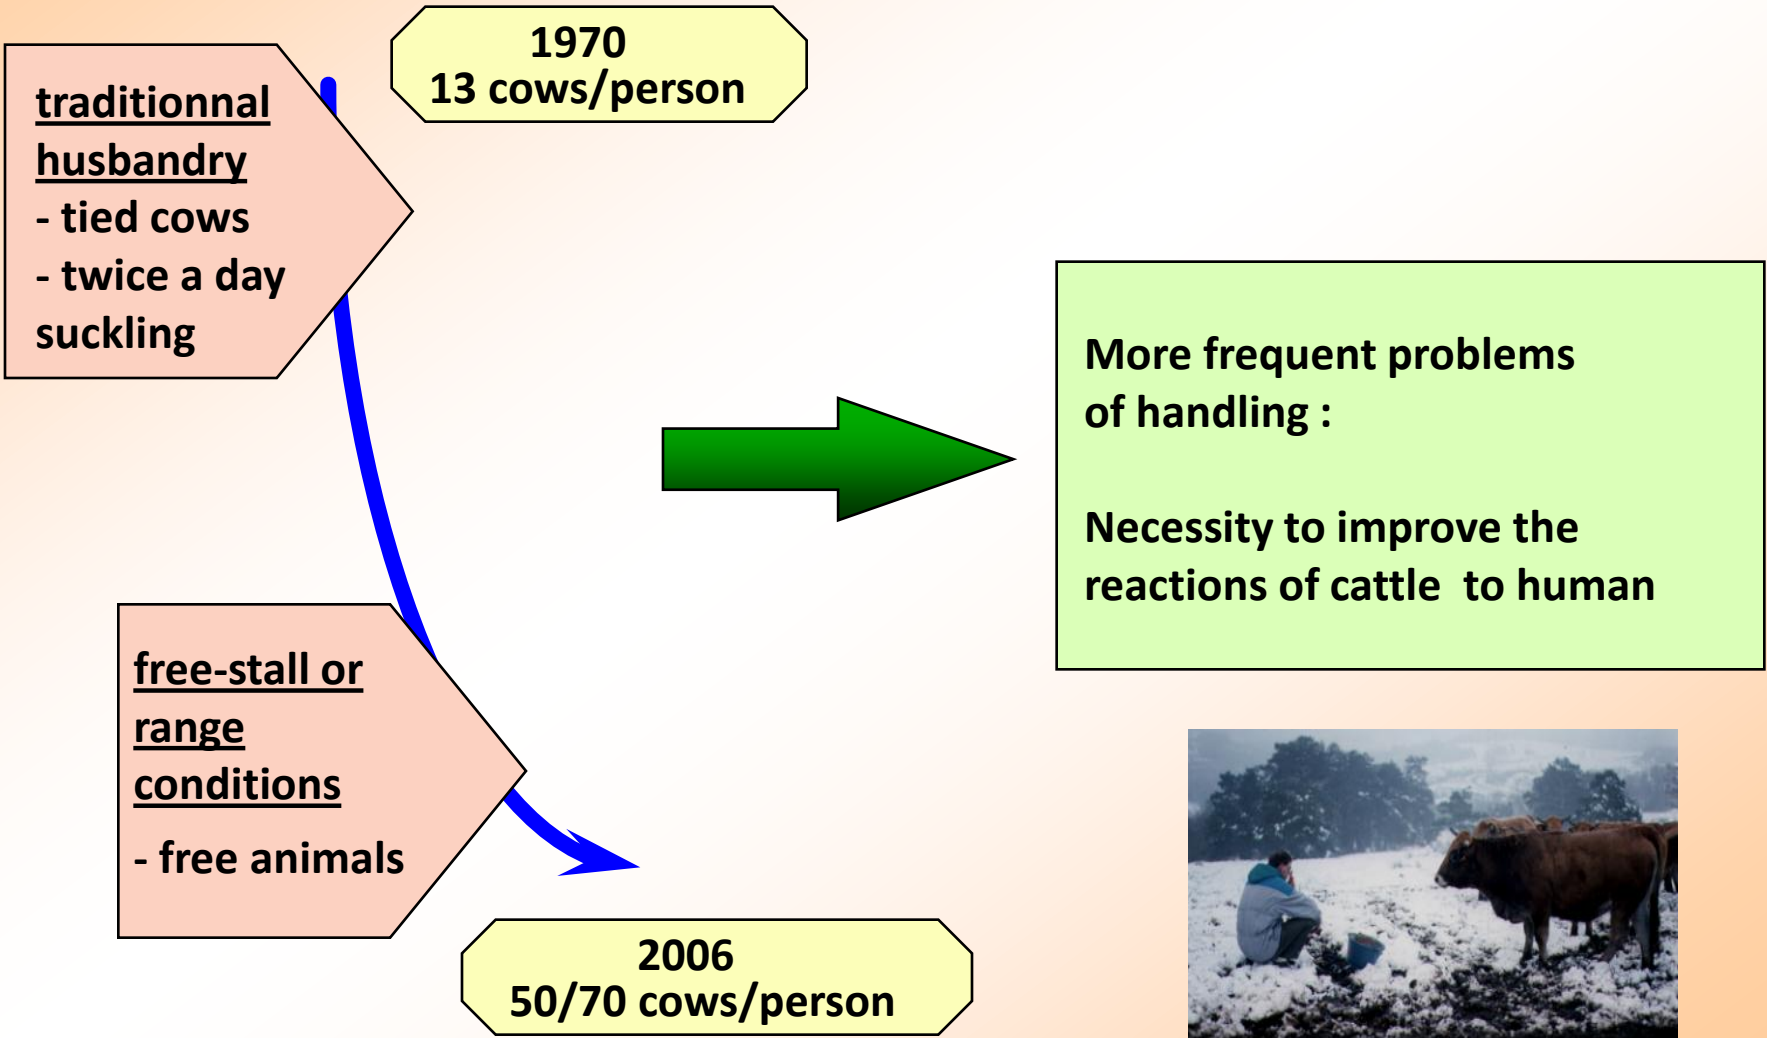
traditionnal husbandry
- tied cows
- twice a day suckling

1970
13 cows/person

More frequent problems of handling :

Necessity to improve the reactions of cattle to human

free-stall or range conditions

- free animals

2006
50/70 cows/person